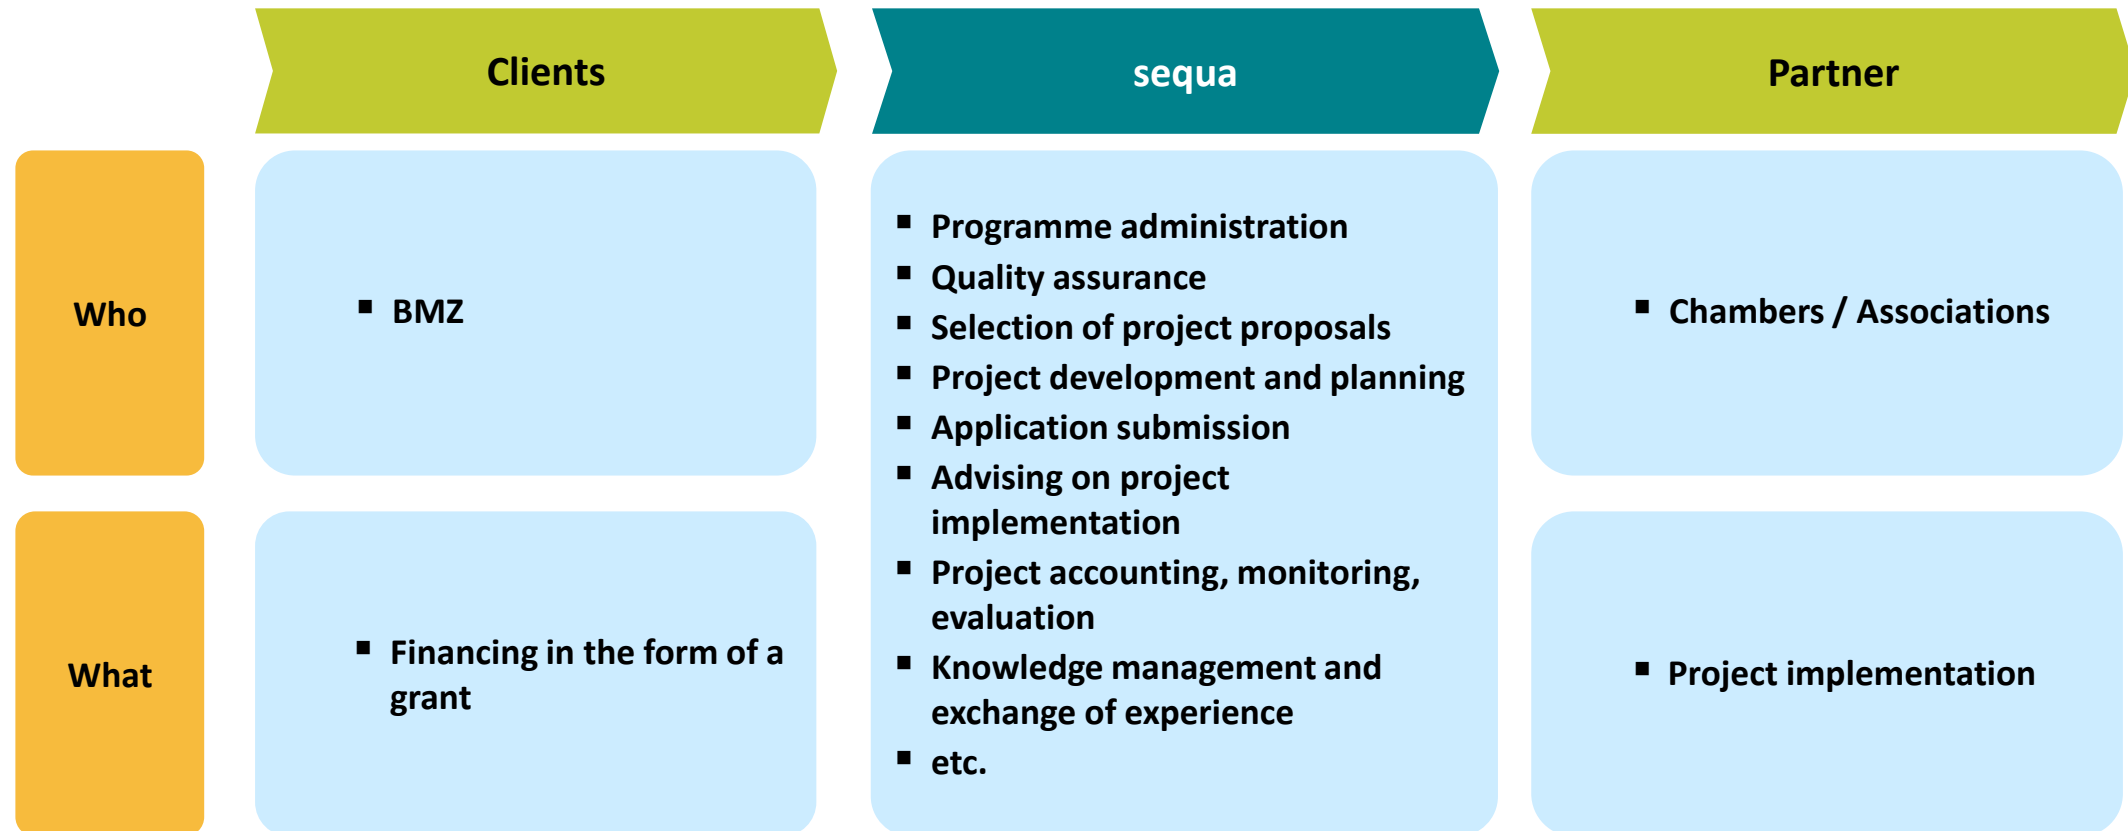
Clients

sequa

Partner

Who

▪ BMZ

▪ Programme administration
▪ Quality assurance
▪ Selection of project proposals
▪ Project development and planning
▪ Application submission
▪ Advising on project implementation
▪ Project accounting, monitoring, evaluation
▪ Knowledge management and exchange of experience
▪ etc.

▪ Chambers / Associations

What

▪ Financing in the form of a grant

▪ Project implementation